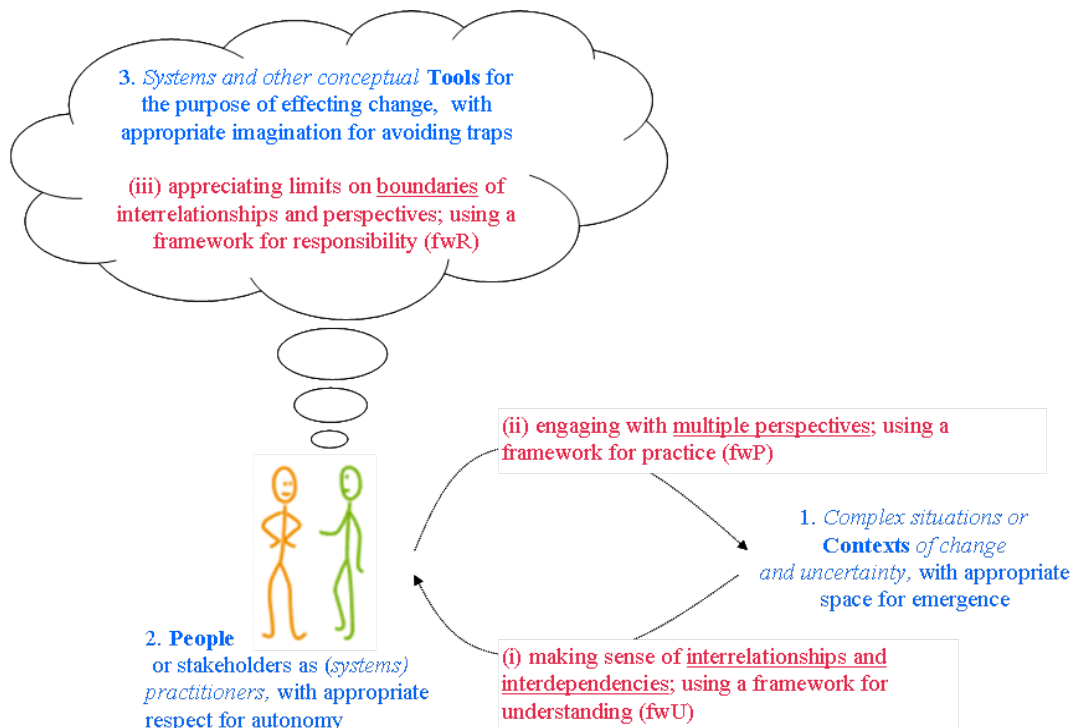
3. *Systems and other conceptual* **Tools** for the purpose of effecting change, with appropriate imagination for avoiding traps

(iii) appreciating limits on boundaries of interrelationships and perspectives; using a framework for responsibility (fwR)

(ii) engaging with multiple perspectives; using a framework for practice (fwP)

1. *Complex situations or* **Contexts** *of change and uncertainty,* with appropriate space for emergence

2. **People** or stakeholders as (*systems*) *practitioners,* with appropriate respect for autonomy

(i) making sense of interrelationships and interdependencies; using a framework for understanding (fwU)